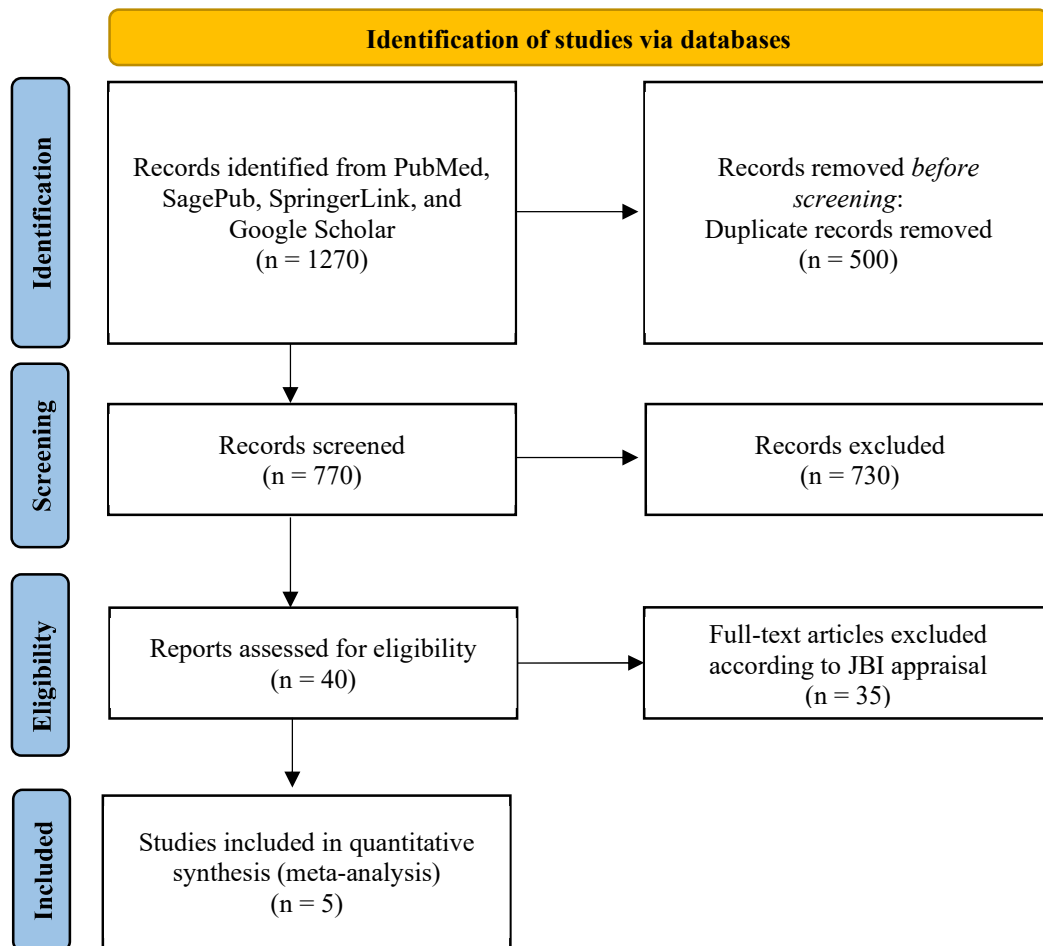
Identification of studies via databases

Identification

Records identified from PubMed, SagePub, SpringerLink, and Google Scholar
(n = 1270)

Records removed *before screening*:
Duplicate records removed
(n = 500)

Screening

Records screened
(n = 770)

Records excluded
(n = 730)

Eligibility

Reports assessed for eligibility
(n = 40)

Full-text articles excluded according to JBI appraisal
(n = 35)

Included

Studies included in quantitative synthesis (meta-analysis)
(n = 5)